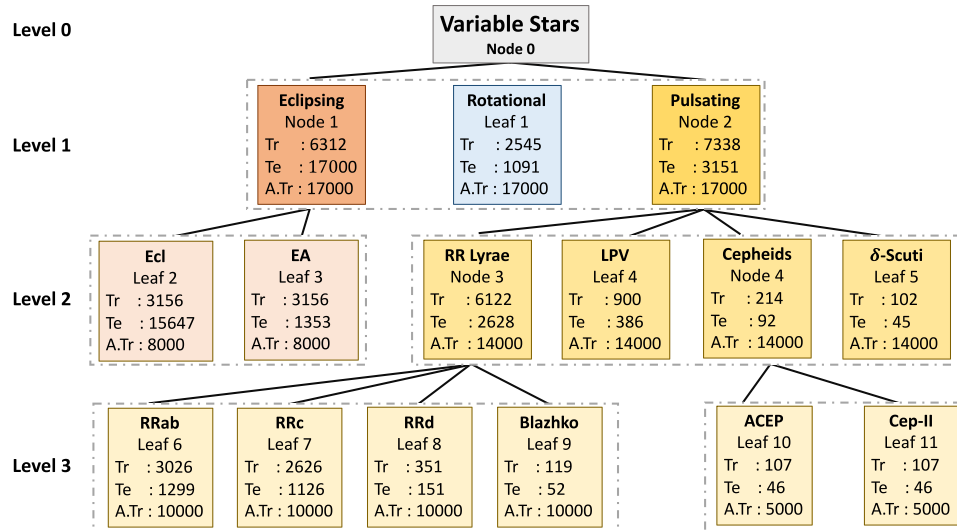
Level 0

Variable Stars
Node 0

Level 1

Eclipsing
Node 1
Tr : 6312
Te : 17000
A.Tr : 17000

Rotational
Leaf 1
Tr : 2545
Te : 1091
A.Tr : 17000

Pulsating
Node 2
Tr : 7338
Te : 3151
A.Tr : 17000

Level 2

Ecl
Leaf 2
Tr : 3156
Te : 15647
A.Tr : 8000

EA
Leaf 3
Tr : 3156
Te : 1353
A.Tr : 8000

RR Lyrae
Node 3
Tr : 6122
Te : 2628
A.Tr : 14000

LPV
Leaf 4
Tr : 900
Te : 386
A.Tr : 14000

Cepheids
Node 4
Tr : 214
Te : 92
A.Tr : 14000

$\delta$-Scuti
Leaf 5
Tr : 102
Te : 45
A.Tr : 14000

Level 3

RRab
Leaf 6
Tr : 3026
Te : 1299
A.Tr : 10000

RRc
Leaf 7
Tr : 2626
Te : 1126
A.Tr : 10000

RRd
Leaf 8
Tr : 351
Te : 151
A.Tr : 10000

Blazhko
Leaf 9
Tr : 119
Te : 52
A.Tr : 10000

ACEP
Leaf 10
Tr : 107
Te : 46
A.Tr : 5000

Cep-II
Leaf 11
Tr : 107
Te : 46
A.Tr : 5000